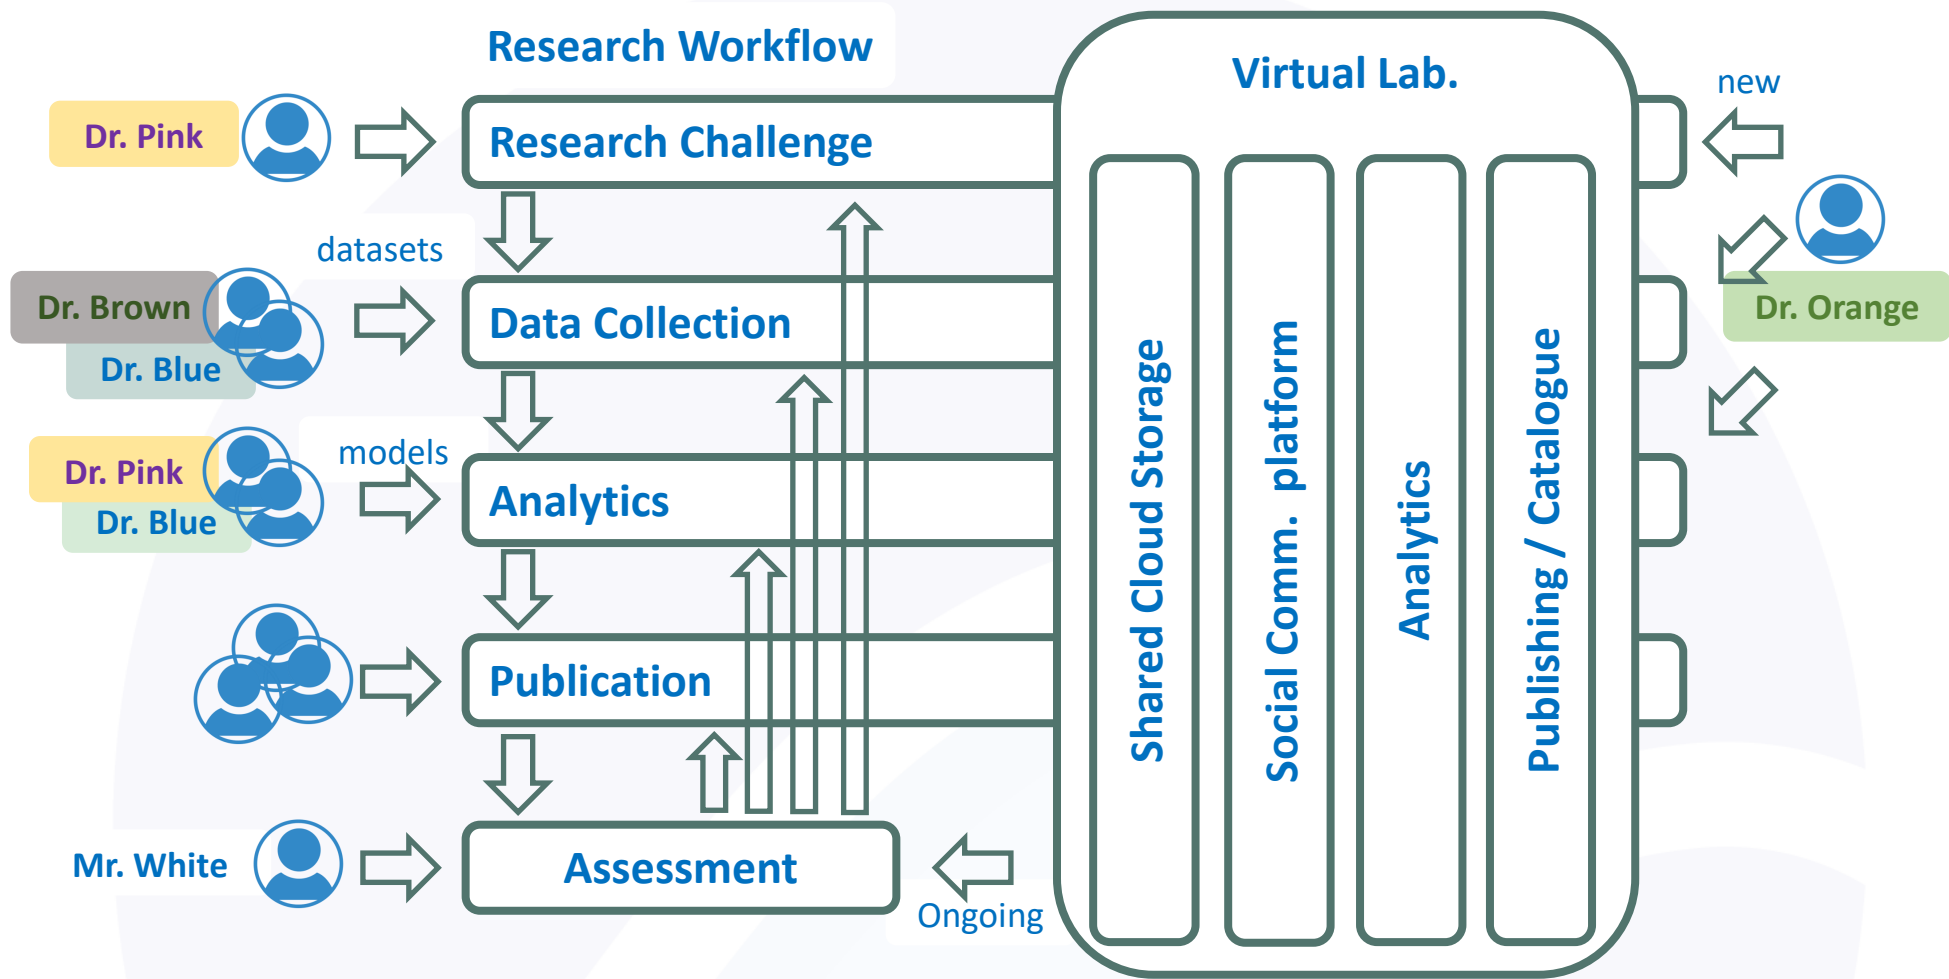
Research Workflow

Virtual Lab.

new

Dr. Pink

Research Challenge

datasets

Dr. Brown

Dr. Blue

Data Collection

Dr. Orange

models

Dr. Pink

Dr. Blue

Analytics

Publication

Mr. White

Assessment

Ongoing

Shared Cloud Storage

Social Comm. platform

Analytics

Publishing / Catalogue